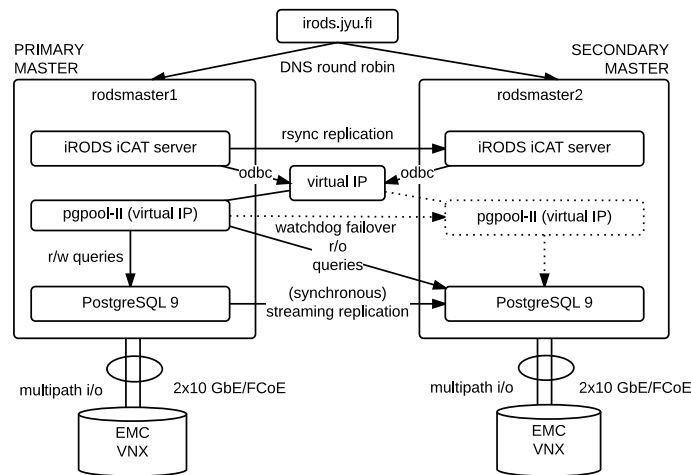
irods.jyu.fi

PRIMARY MASTER

DNS round robin

SECONDARY MASTER

rodsmaster1

rodsmaster2

iRODS iCAT server

rsync replication

iRODS iCAT server

odbc

virtual IP

odbc

pgpool-II (virtual IP)

watchdog failover

pgpool-II (virtual IP)

r/w queries

r/o queries

PostgreSQL 9

(synchronous) streaming replication

PostgreSQL 9

multipath i/o

2x10 GbE/FCoE

multipath i/o

2x10 GbE/FCoE

EMC VNX

EMC VNX